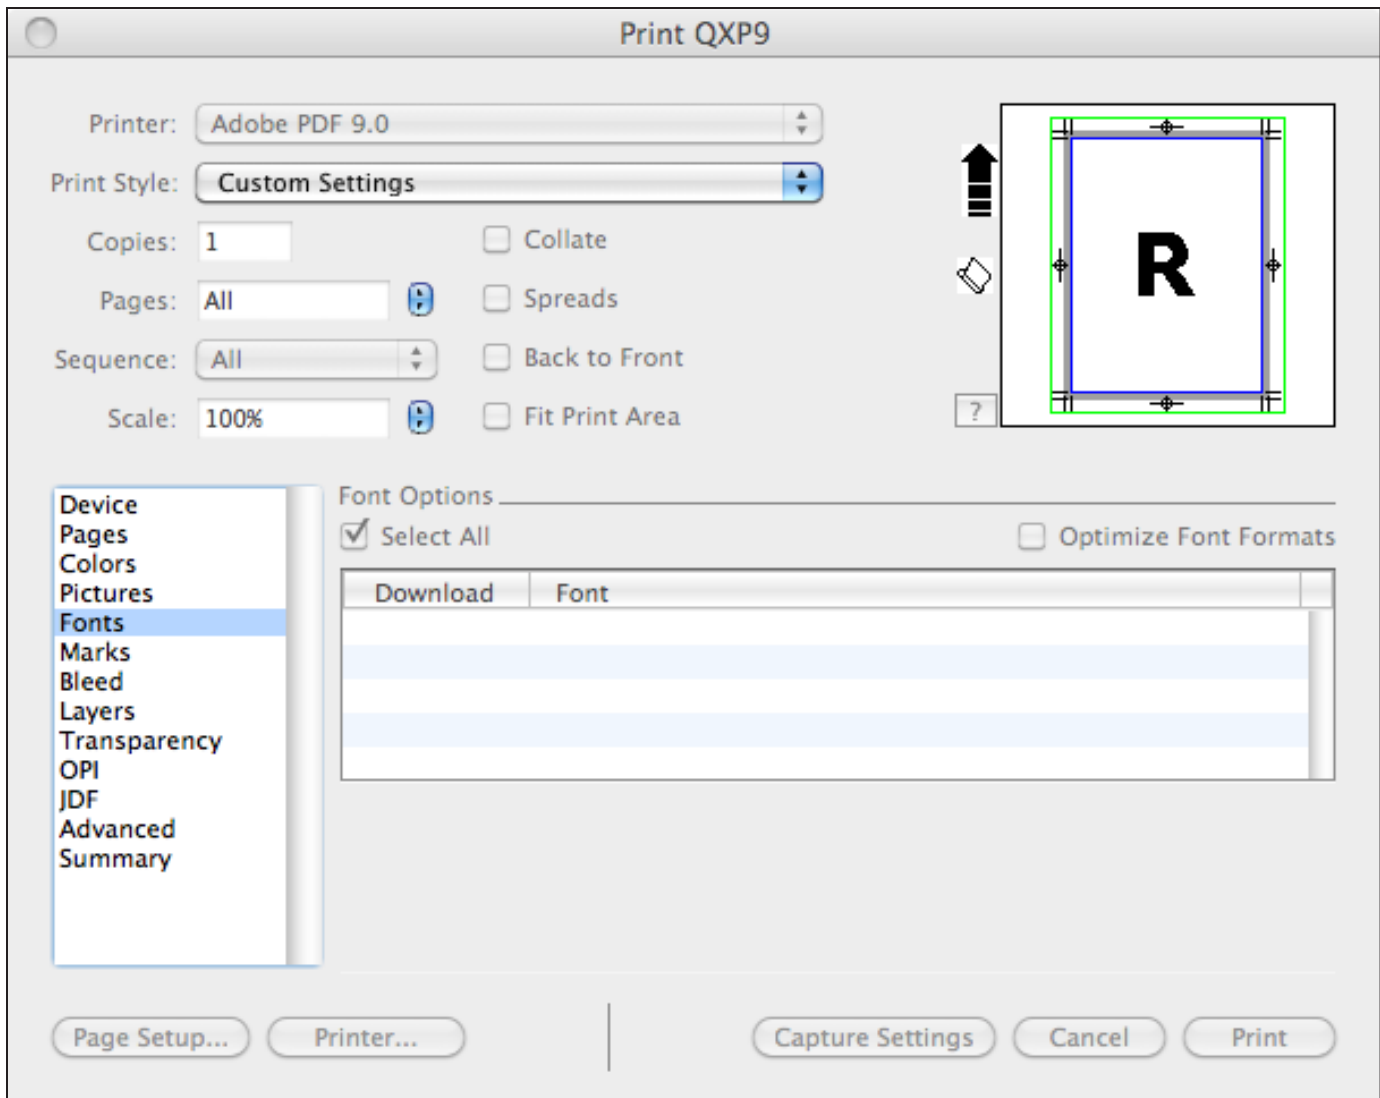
Print QXP9

Printer: Adobe PDF 9.0

Print Style: Custom Settings

Copies: 1

Collate

Pages: All

Spreads

Sequence: All

Back to Front

Scale: 100%

Fit Print Area

R

?

Device
Pages
Colors
Pictures
Fonts
Marks
Bleed
Layers
Transparency
OPI
JDF
Advanced
Summary

Font Options

Select All

Optimize Font Formats

| Download | Font |
|---|---|

Page Setup... Printer... Capture Settings Cancel Print